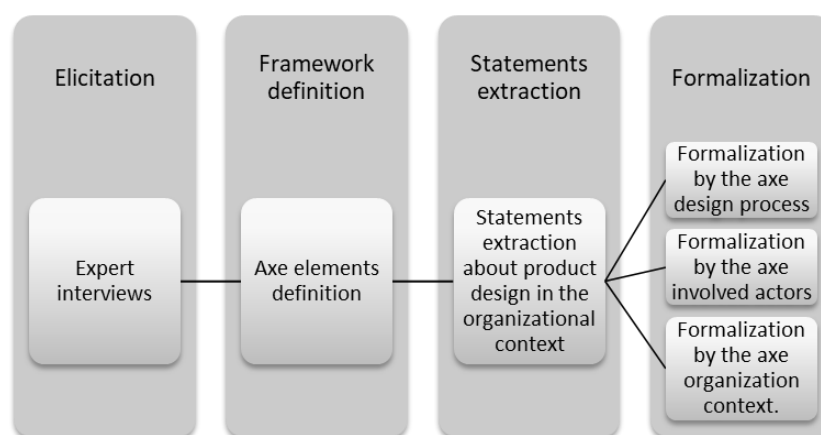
Elicitation

Expert interviews

Framework definition

Axe elements definition

Statements extraction

Statements extraction about product design in the organizational context

Formalization

Formalization by the axe design process

Formalization by the axe involved actors

Formalization by the axe organization context.